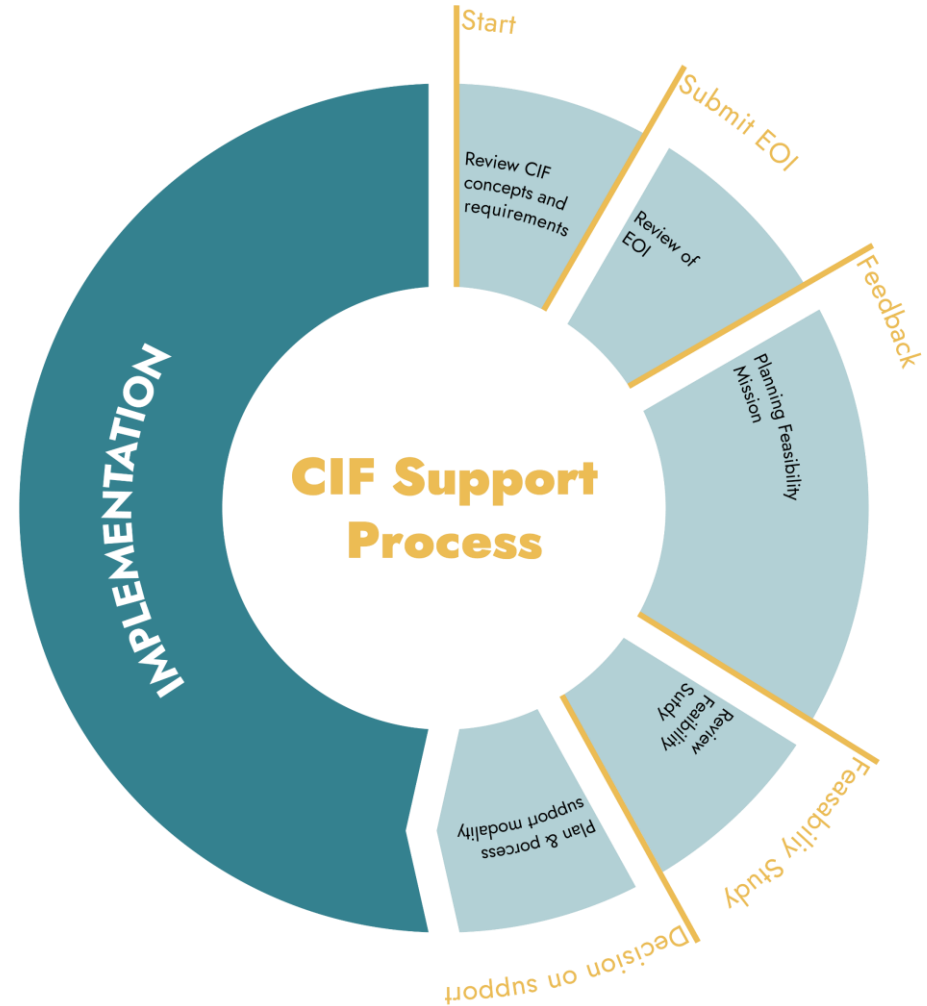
Start

Review CIF concepts and requirements

Submit EOI

Review of EOI

Feedback

Planning Feasibility Mission

Feasability Study

Review Feaibility Sutdy

Decision on support

Plan & porcess support modality

IMPLEMENTATION

CIF Support Process